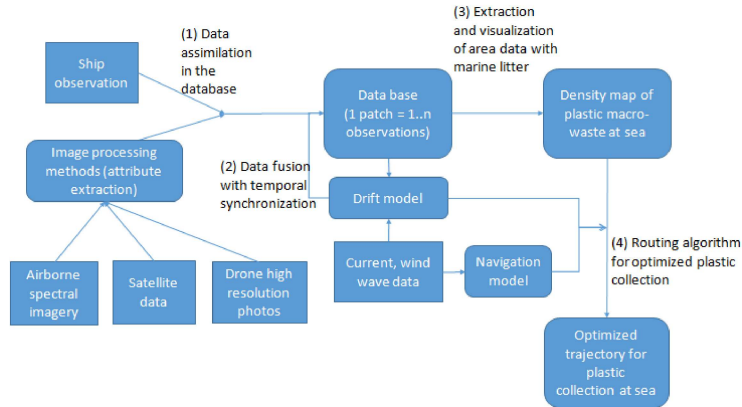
Ship observation

(1) Data assimilation in the database

Image processing methods (attribute extraction)

Airborne spectral imagery

Satellite data

Drone high resolution photos

Data base (1 patch = 1..n observations)

(2) Data fusion with temporal synchronization

Drift model

Current, wind wave data

Navigation model

(3) Extraction and visualization of area data with marine litter

Density map of plastic macro-waste at sea

(4) Routing algorithm for optimized plastic collection

Optimized trajectory for plastic collection at sea